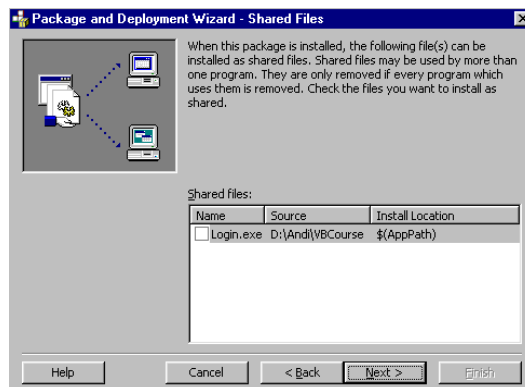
Package and Deployment Wizard - Shared Files

When this package is installed, the following file(s) can be installed as shared files. Shared files may be used by more than one program. They are only removed if every program which uses them is removed. Check the files you want to install as shared.

Shared files:

| Name | Source | Install Location |
|---|---|---|
| Login.exe | D:\Andi\VBCourse | $(AppPath) |

Help | Cancel | < Back | Next > | Finish